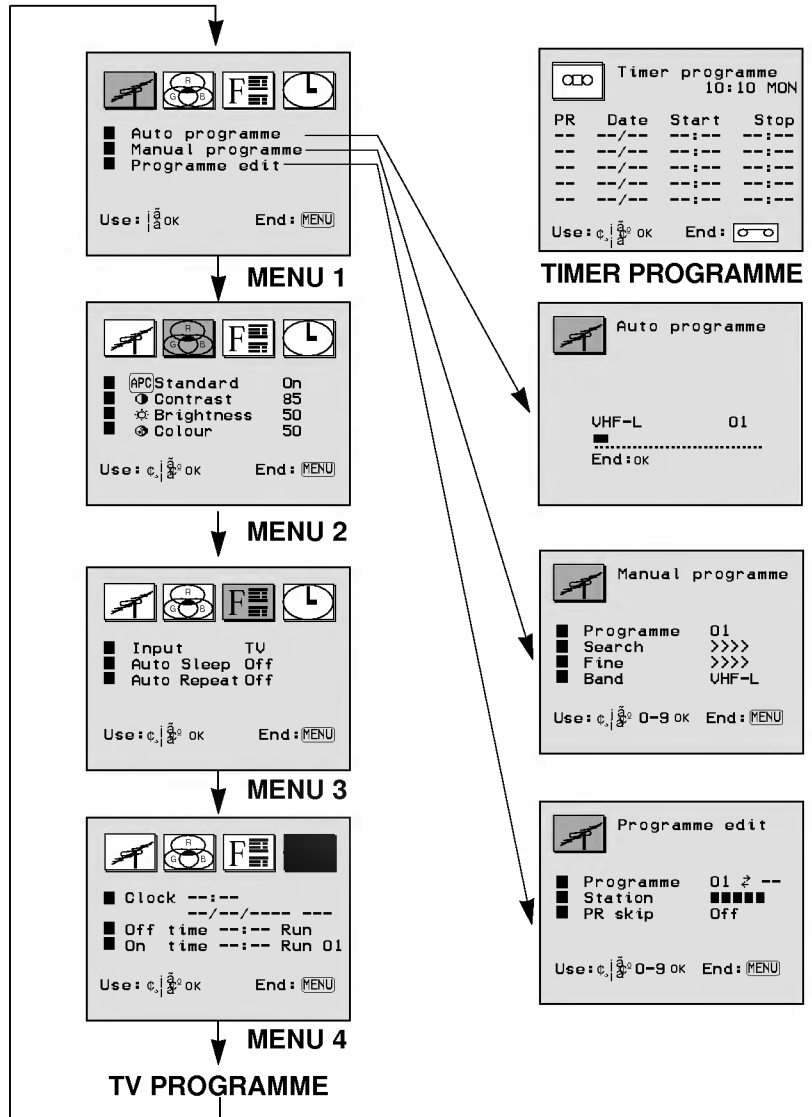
Auto programme
Manual programme
Programme edit

Use: OK End: MENU

MENU 1

APC Standard On
Contrast 85
Brightness 50
Colour 50

Use: OK End: MENU

MENU 2

Input TV
Auto Sleep Off
Auto Repeat Off

Use: OK End: MENU

MENU 3

Clock --:--
--/--/---- ---
Off time --:-- Run
On time --:-- Run 01

Use: OK End: MENU

MENU 4

TV PROGRAMME

Timer programme
10:10 MON

| PR | Date | Start | Stop |
|---|---|---|---|
| -- | --/-- | --:-- | --:-- |
| -- | --/-- | --:-- | --:-- |
| -- | --/-- | --:-- | --:-- |
| -- | --/-- | --:-- | --:-- |
| -- | --/-- | --:-- | --:-- |

Use: OK End:

TIMER PROGRAMME

Auto programme

VHF-L 01

End: OK

Manual programme

Programme 01
Search >>>>
Fine >>>>
Band VHF-L

Use: 0-9 OK End: MENU

Programme edit

Programme 01 ⇄ --
Station ■■■■■
PR skip Off

Use: 0-9 OK End: MENU